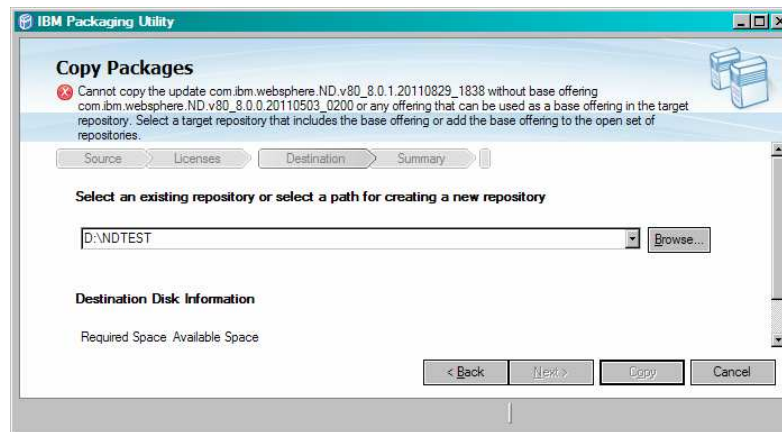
IBM Packaging Utility

Copy Packages

Cannot copy the update com.ibm.websphere.ND.v80_8.0.1.20110829_1838 without base offering com.ibm.websphere.ND.v80_8.0.0.20110503_0200 or any offering that can be used as a base offering in the target repository. Select a target repository that includes the base offering or add the base offering to the open set of repositories.

Source Licenses Destination Summary

Select an existing repository or select a path for creating a new repository

D:\NDTEST

Browse...

Destination Disk Information

Required Space Available Space

< Back Next > Copy Cancel